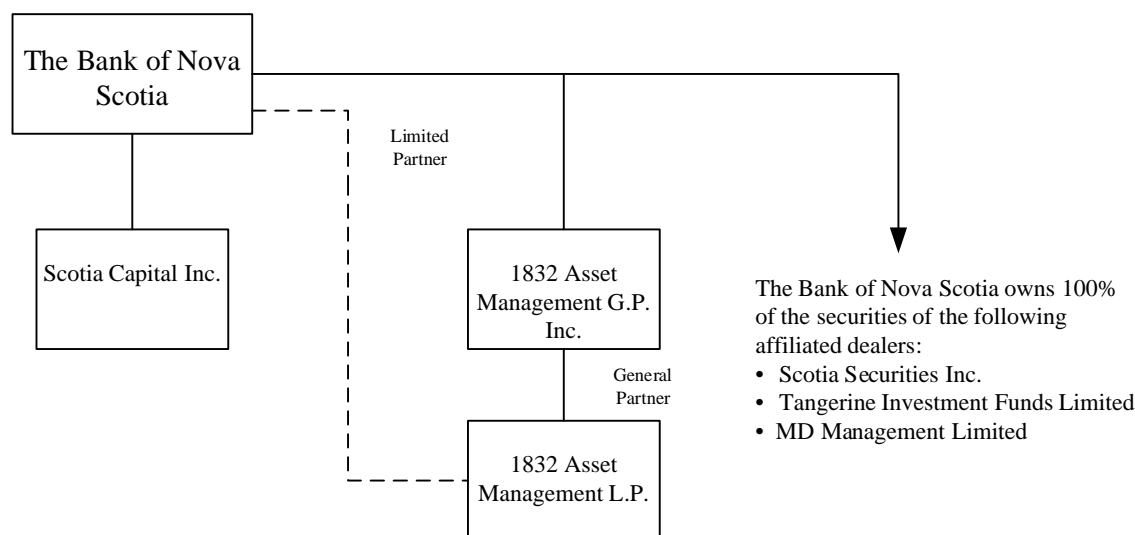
The Bank of Nova Scotia

Limited Partner

Scotia Capital Inc.

1832 Asset Management G.P. Inc.

General Partner

1832 Asset Management L.P.

The Bank of Nova Scotia owns 100% of the securities of the following affiliated dealers:
• Scotia Securities Inc.
• Tangerine Investment Funds Limited
• MD Management Limited